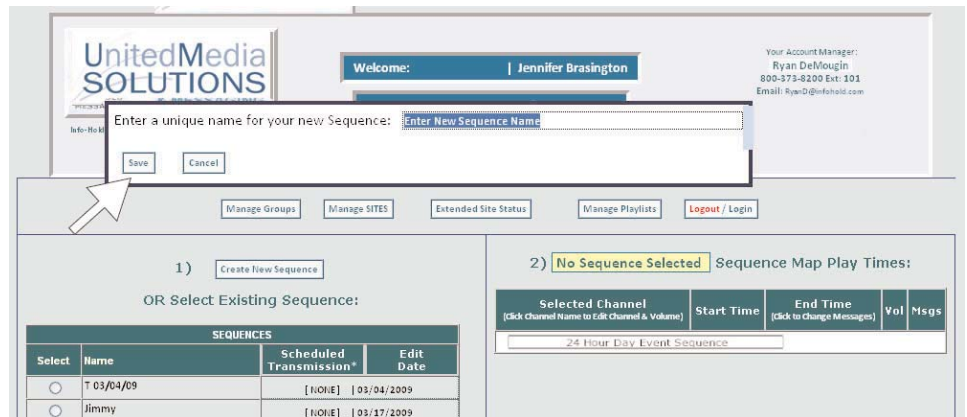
UnitedMedia
SOLUTIONS

Info-Hold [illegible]

Welcome: | Jennifer Brasington

Your Account Manager:
Ryan DeMougin
800-373-8200 Ext: 101
Email: RyanD@infohold.com

Enter a unique name for your new Sequence: Enter New Sequence Name

Save Cancel

Manage Groups Manage SITES Extended Site Status Manage Playlists Logout / Login

1) Create New Sequence

OR Select Existing Sequence:

| SEQUENCES | | | |
|---|---|---|---|
| Select | Name | Scheduled Transmission* | Edit Date |
| ○ | T 03/04/09 | [NONE] | 03/04/2009 |
| ○ | Jimmy | [NONE] | 03/17/2009 |

2) No Sequence Selected Sequence Map Play Times:

| Selected Channel (Click Channel Name to Edit Channel & Volume) | Start Time | End Time (Click to Change Messages) | Vol | Msgs |
|---|---|---|---|---|
| 24 Hour Day Event Sequence | | | | |